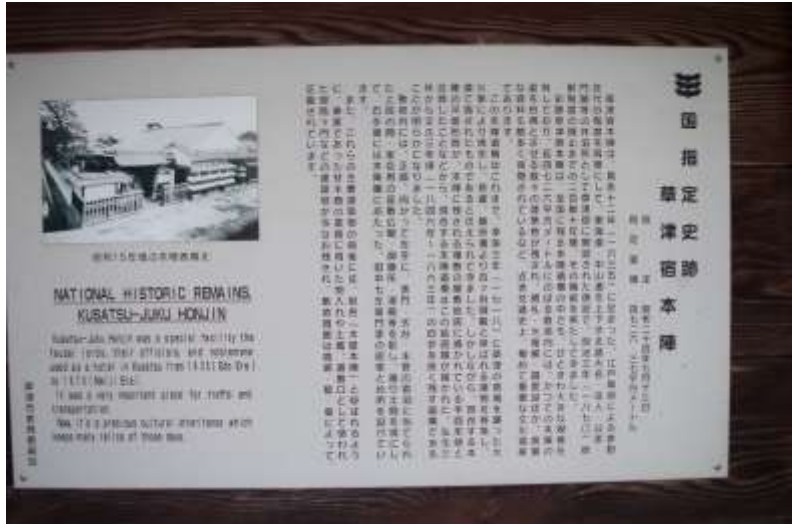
国指定史跡
草津宿本陣

昭和15年頃の本陣表門

NATIONAL HISTORIC REMAINS
KUSATSU-JUKU HONJIN

Kusatsu-Juku Honjin was a special facility the feudal lords, their officials, and noblemen used as a hotel in Kusatsu from 1635 (Edo Era) to 1870 (Meiji Era).

It was a very important place for traffic and transportation.

Now, it's a precious cultural inheritance which keeps many relics of those days.

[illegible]

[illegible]